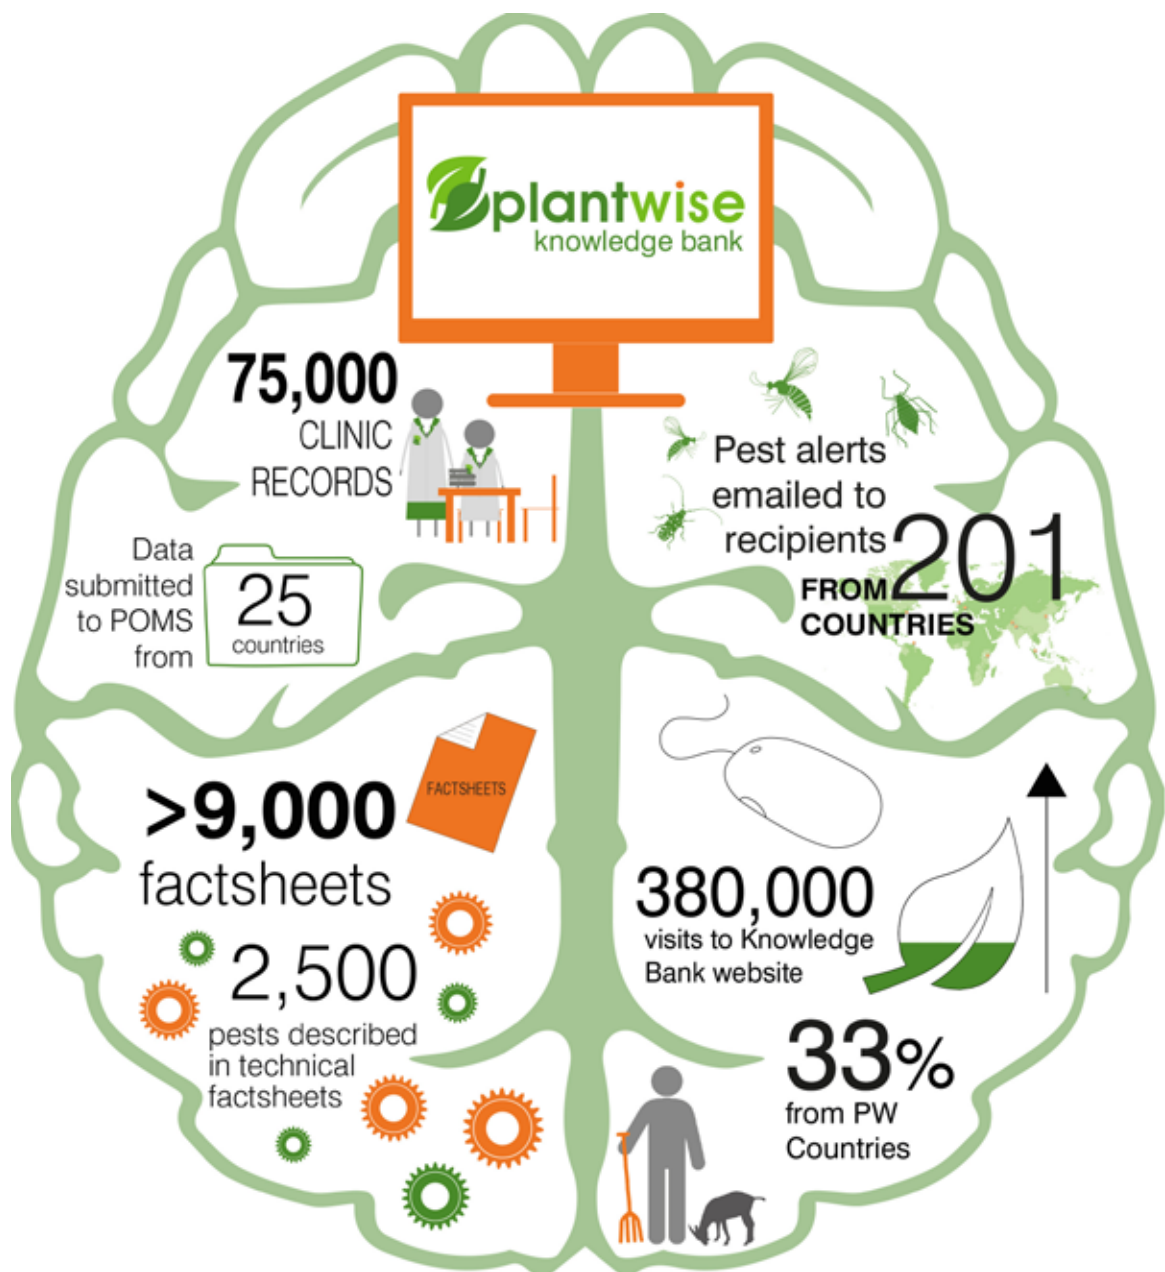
plantwise
knowledge bank

75,000
CLINIC
RECORDS

Pest alerts emailed to recipients
FROM 201 COUNTRIES

Data submitted to POMS from
25
countries

FACTSHEETS

>9,000
factsheets

2,500
pests described in technical factsheets

380,000
visits to Knowledge Bank website

33%
from PW Countries